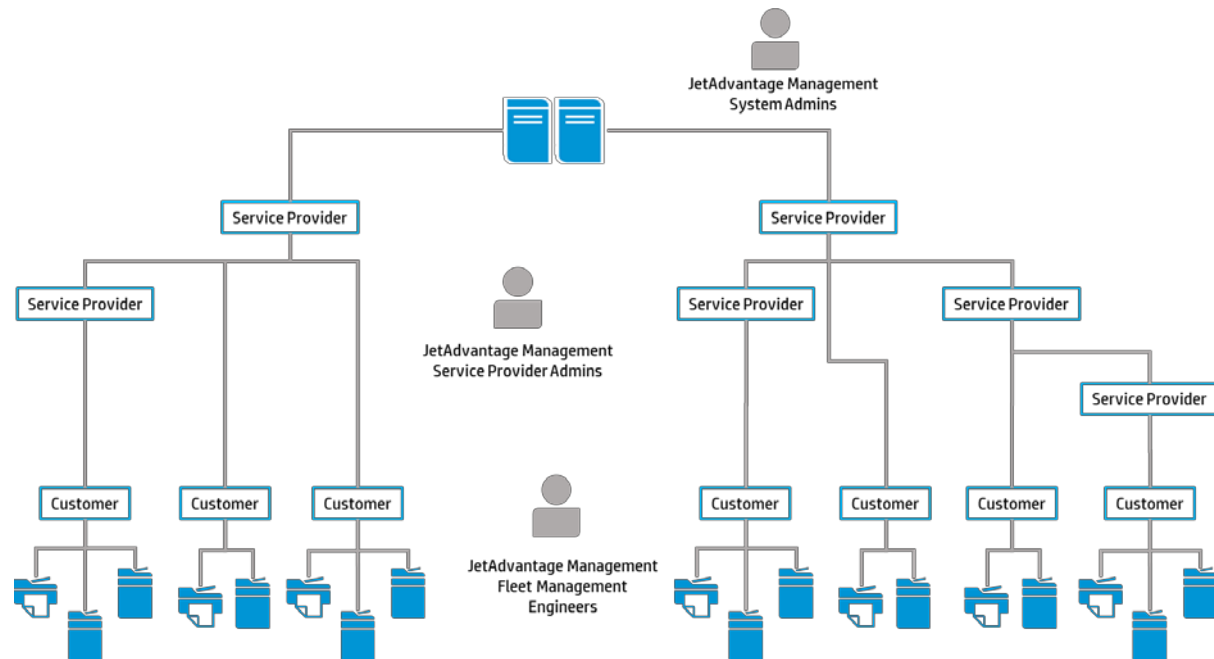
JetAdvantage Management System Admins

Service Provider

Service Provider

Service Provider

JetAdvantage Management Service Provider Admins

Service Provider

Service Provider

Service Provider

Customer

Customer

Customer

JetAdvantage Management Fleet Management Engineers

Customer

Customer

Customer

Customer